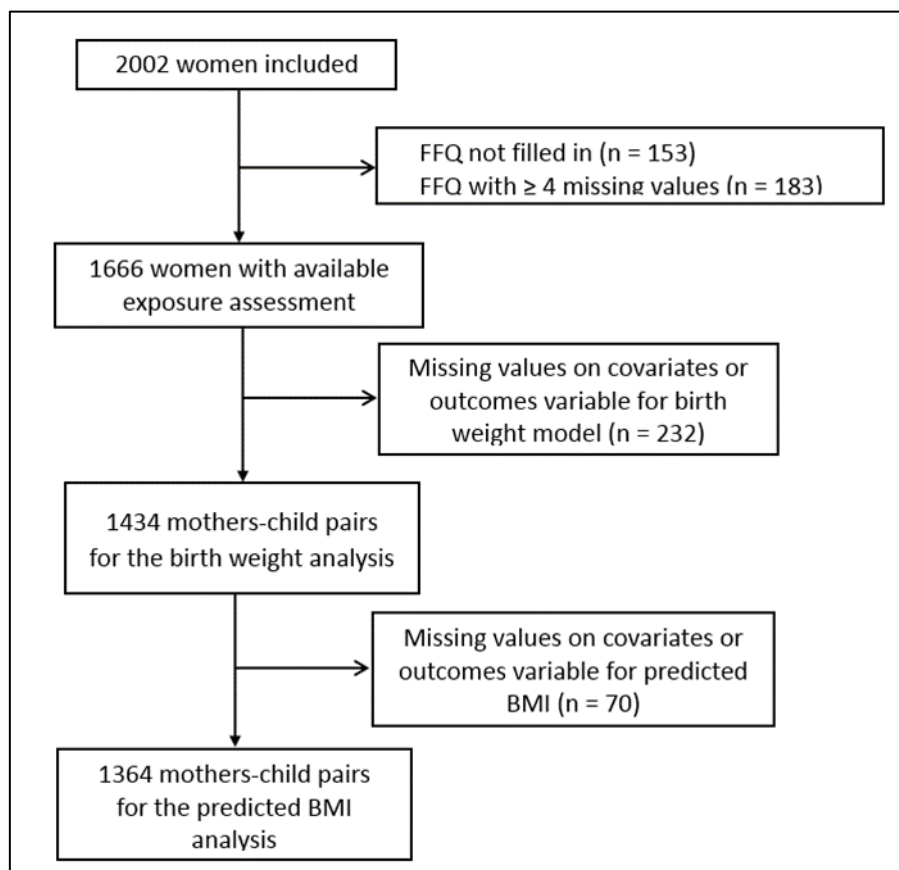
2002 women included

FFQ not filled in (n = 153)
FFQ with ≥ 4 missing values (n = 183)

1666 women with available exposure assessment

Missing values on covariates or outcomes variable for birth weight model (n = 232)

1434 mothers-child pairs for the birth weight analysis

Missing values on covariates or outcomes variable for predicted BMI (n = 70)

1364 mothers-child pairs for the predicted BMI analysis